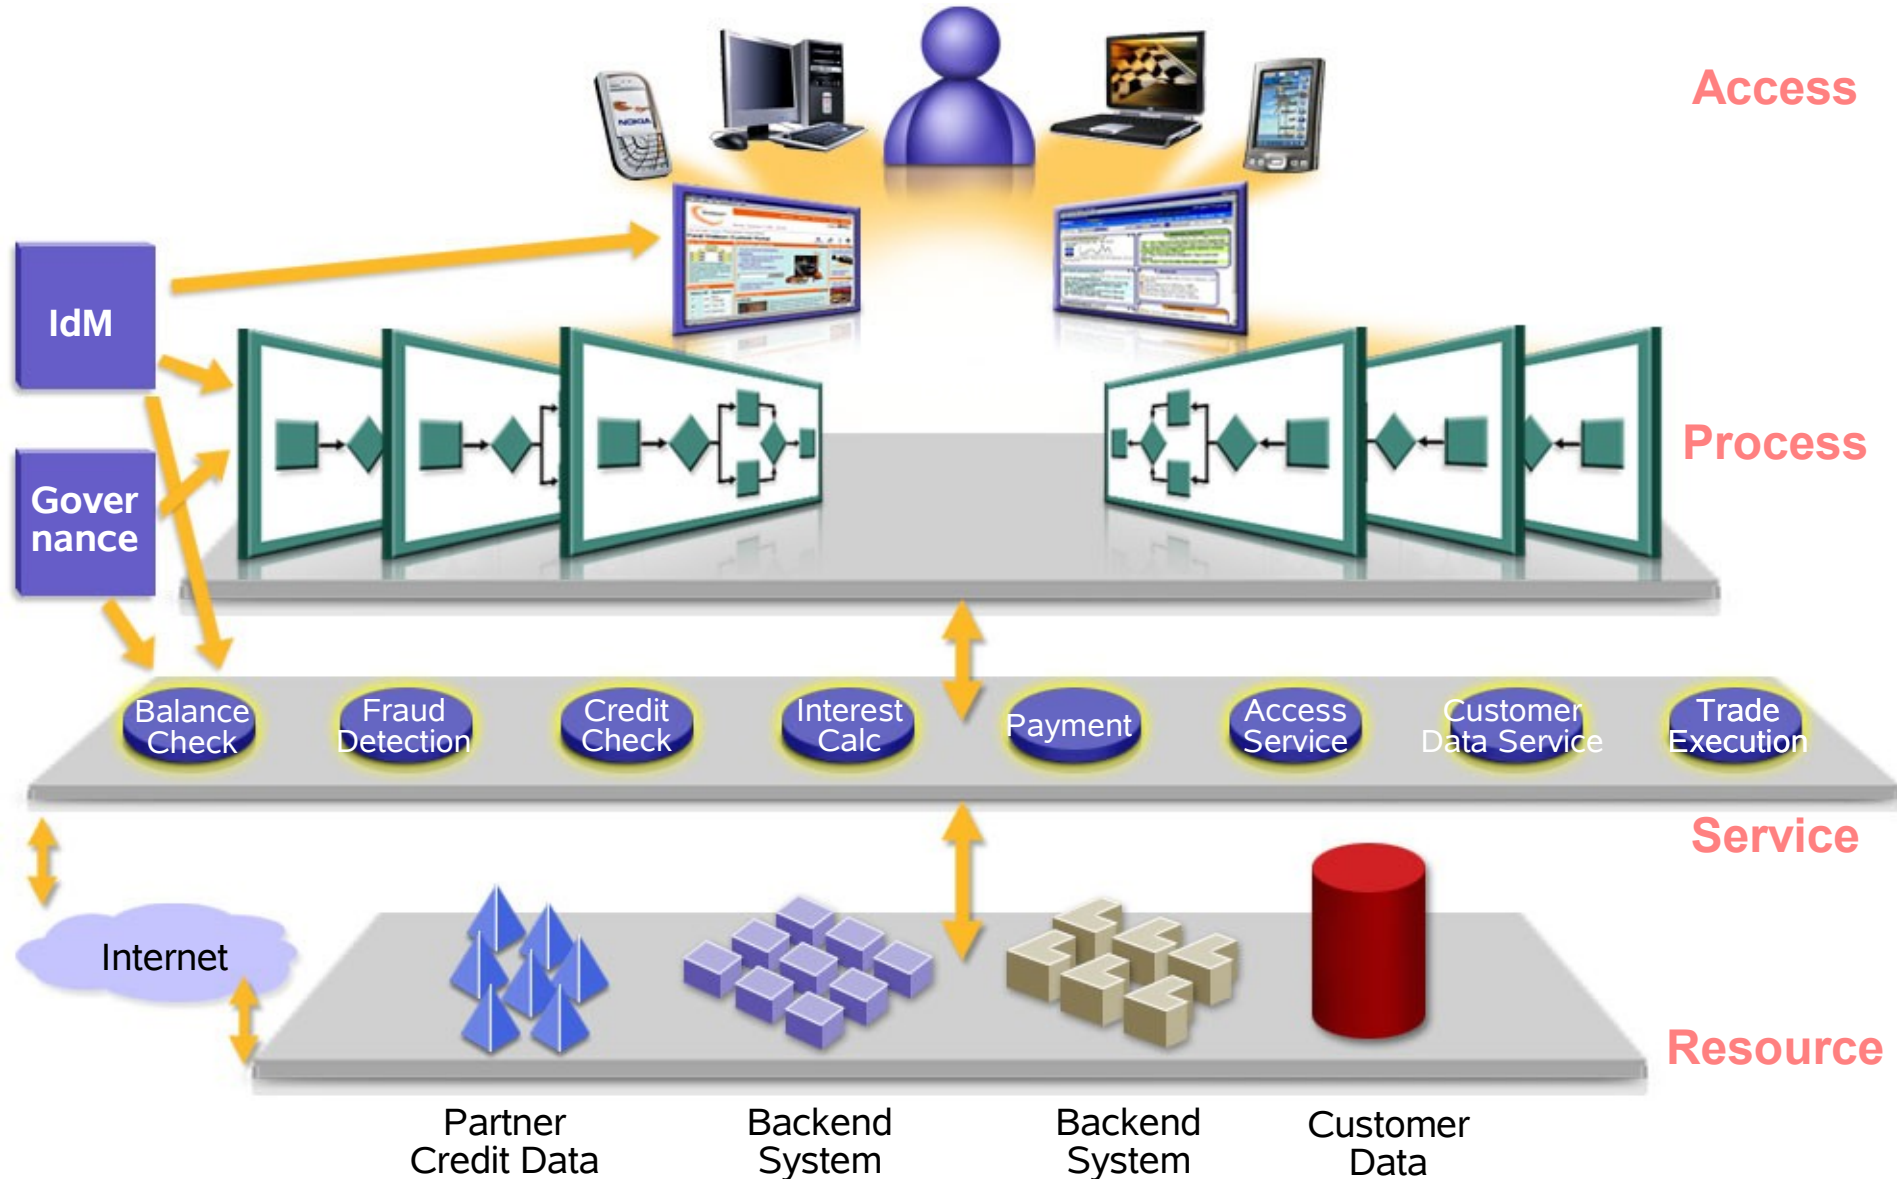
Access

IdM

Gover nance

Process

Balance Check

Fraud Detection

Credit Check

Interest Calc

Payment

Access Service

Customer Data Service

Trade Execution

Service

Internet

Resource

Partner Credit Data

Backend System

Backend System

Customer Data